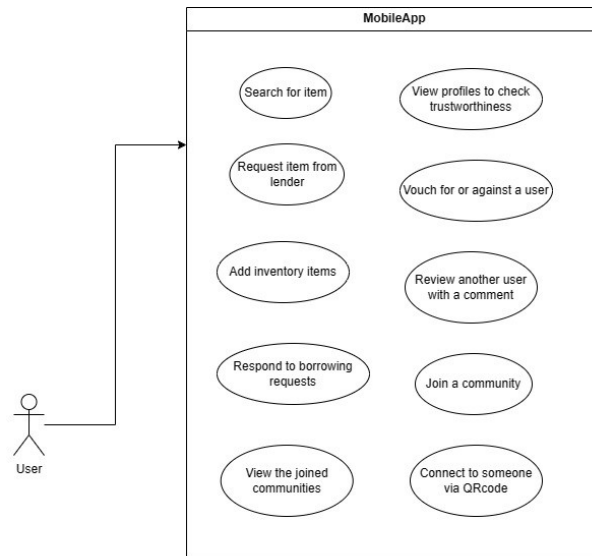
MobileApp

Search for item

View profiles to check trustworthiness

Request item from lender

Vouch for or against a user

Add inventory items

Review another user with a comment

Respond to borrowing requests

Join a community

View the joined communities

Connect to someone via QRcode

User